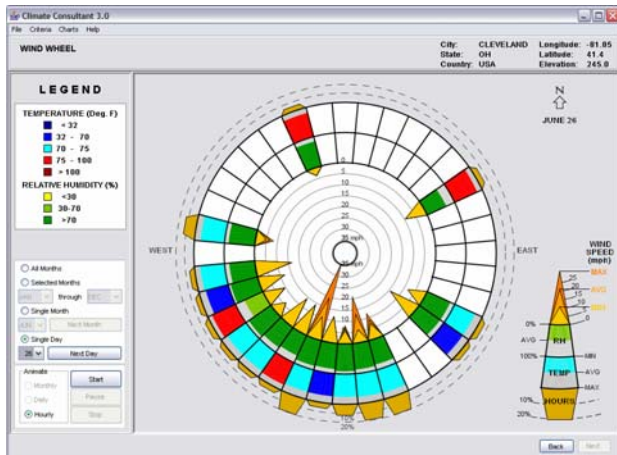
Climate Consultant 3.0

File Criteria Charts Help

WIND WHEEL

City: CLEVELAND
State: OH
Country: USA

Longitude: -81.85
Latitude: 41.4
Elevation: 245.0

LEGEND

TEMPERATURE (Deg. F)
< 32
32 - 70
70 - 75
75 - 100
> 100

RELATIVE HUMIDITY (%)
<30
30-70
>70

All Months
Selected Months
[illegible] through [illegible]
Single Month
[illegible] Next Month
Single Day
26 Next Day

Animate
Monthly
Daily
Hourly
Start
Pause
Stop

N
JUNE 26

WEST
EAST

0
5
10
15
20
25
30 mph
35 mph
30
25
20
15
10
5
10%
20%

WIND SPEED (mph)
25
20
15
10
5
0
MAX
AVG
MIN
0%
AVG
100%
RH
MIN
TEMP
AVG
MAX
10%
HOURS
20%

Back
Next